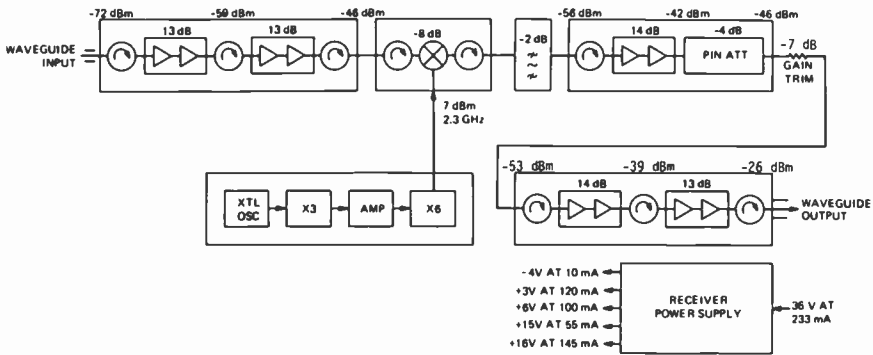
-72 dBm
13 dB
-59 dBm
13 dB
-46 dBm
-8 dB
-2 dB
-56 dBm
14 dB
-42 dBm
-4 dB
-46 dBm
WAVEGUIDE INPUT
PIN ATT
-7 dB
GAIN TRIM
7 dBm
2.3 GHz
XTL OSC
X3
AMP
X6
-53 dBm
14 dB
-39 dBm
13 dB
-26 dBm
WAVEGUIDE OUTPUT
-4V AT 10 mA
+3V AT 120 mA
+6V AT 100 mA
+15V AT 55 mA
+16V AT 145 mA
RECEIVER POWER SUPPLY
36 V AT 233 mA